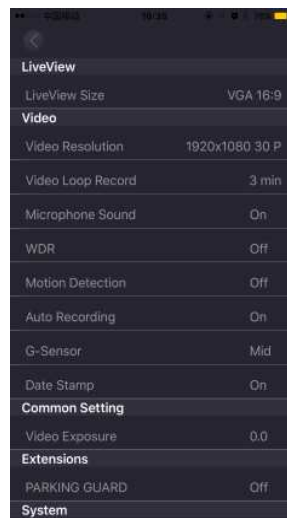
LiveView

LiveView Size VGA 16:9

Video

Video Resolution 1920x1080 30 P

Video Loop Record 3 min

Microphone Sound On

WDR Off

Motion Detection Off

Auto Recording On

G-Sensor Mid

Date Stamp On

Common Setting

Video Exposure 0.0

Extensions

PARKING GUARD Off

System